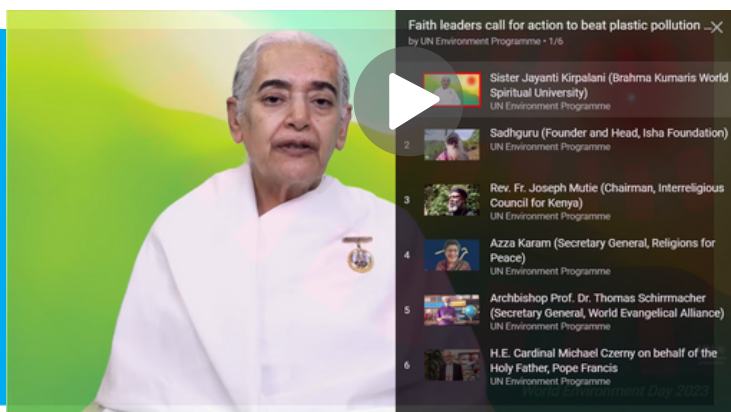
Faith leaders call for action to beat plastic pollution
by UN Environment Programme • 1/6

Sister Jayanti Kirpalani (Brahma Kumaris World Spiritual University)
UN Environment Programme

2 Sadhguru (Founder and Head, Isha Foundation)
UN Environment Programme

3 Rev. Fr. Joseph Mutie (Chairman, Interreligious Council for Kenya)
UN Environment Programme

4 Azza Karam (Secretary General, Religions for Peace)
UN Environment Programme

5 Archbishop Prof. Dr. Thomas Schirrmacher (Secretary General, World Evangelical Alliance)
UN Environment Programme

6 H.E. Cardinal Michael Czerny on behalf of the Holy Father, Pope Francis
UN Environment Programme

World Environment Day 2023